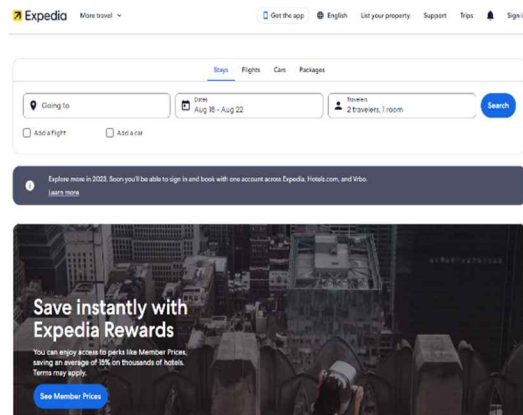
Expedia More travel

Get the app English List your property Support Trips Sign in

Stays Flights Cars Packages

Going to

Dates
Aug 18 - Aug 22

Travelers
2 travelers, 1 room

Search

Add a flight Add a car

Explore more in 2023. Soon you'll be able to sign in and book with one account across Expedia, Hotels.com, and Vrbo.
Learn more

Save instantly with Expedia Rewards

You can enjoy access to perks like Member Prices, saving an average of 15% on thousands of hotels. Terms may apply.

See Member Prices